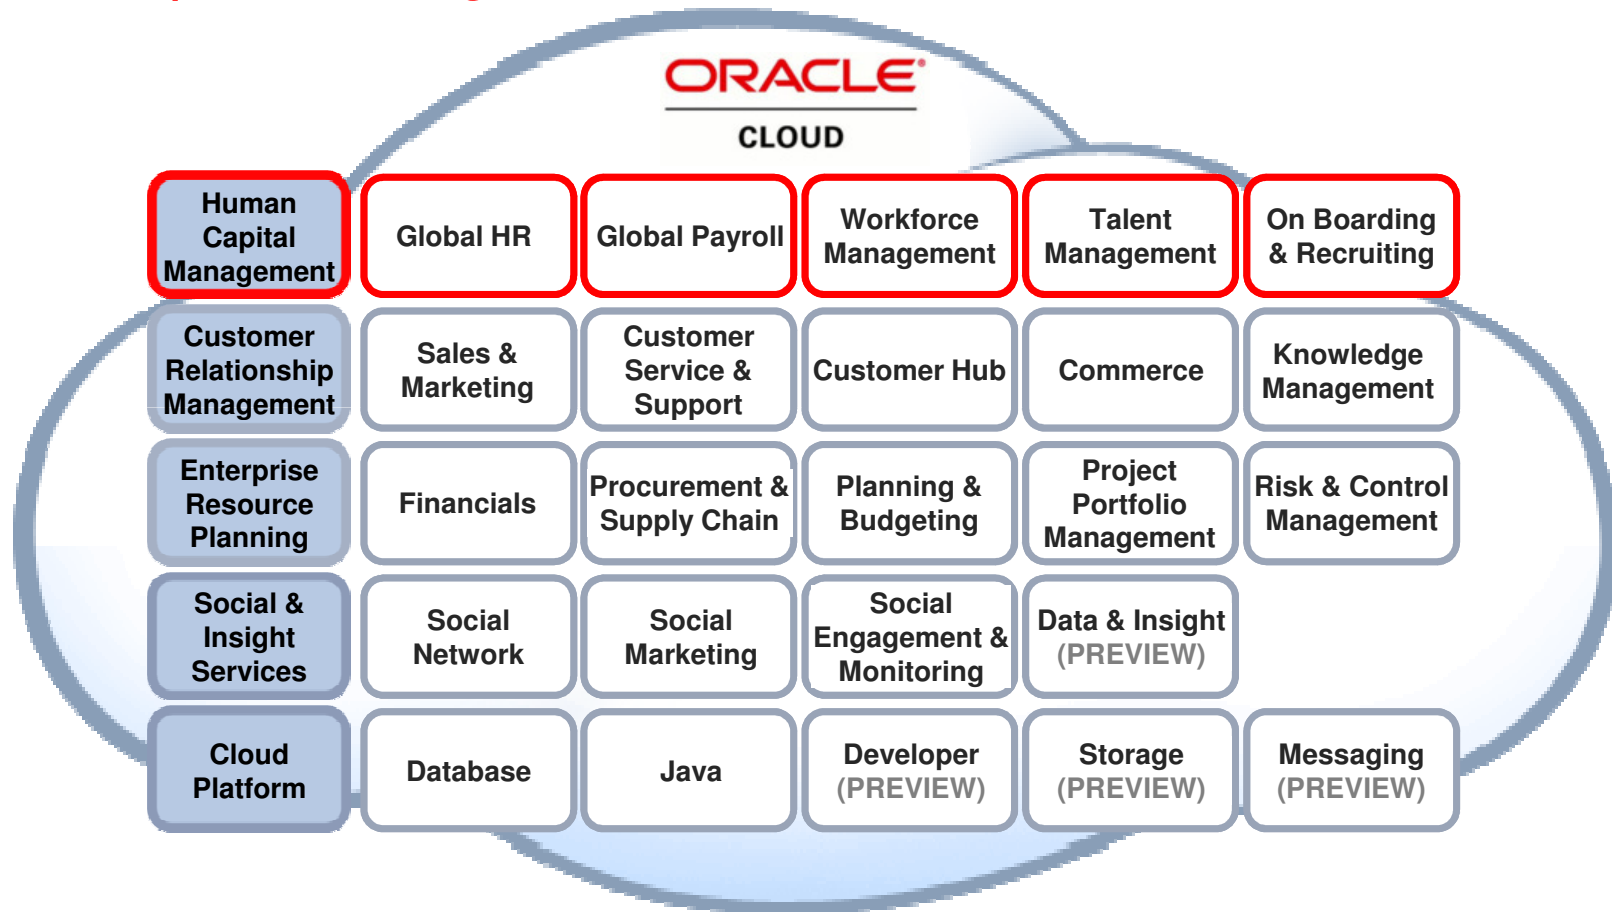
ORACLE
CLOUD

| Human Capital Management | Global HR | Global Payroll | Workforce Management | Talent Management | On Boarding & Recruiting |
|---|---|---|---|---|---|
| Customer Relationship Management | Sales & Marketing | Customer Service & Support | Customer Hub | Commerce | Knowledge Management |
| Enterprise Resource Planning | Financials | Procurement & Supply Chain | Planning & Budgeting | Project Portfolio Management | Risk & Control Management |
| Social & Insight Services | Social Network | Social Marketing | Social Engagement & Monitoring | Data & Insight (PREVIEW) | |
| Cloud Platform | Database | Java | Developer (PREVIEW) | Storage (PREVIEW) | Messaging (PREVIEW) |